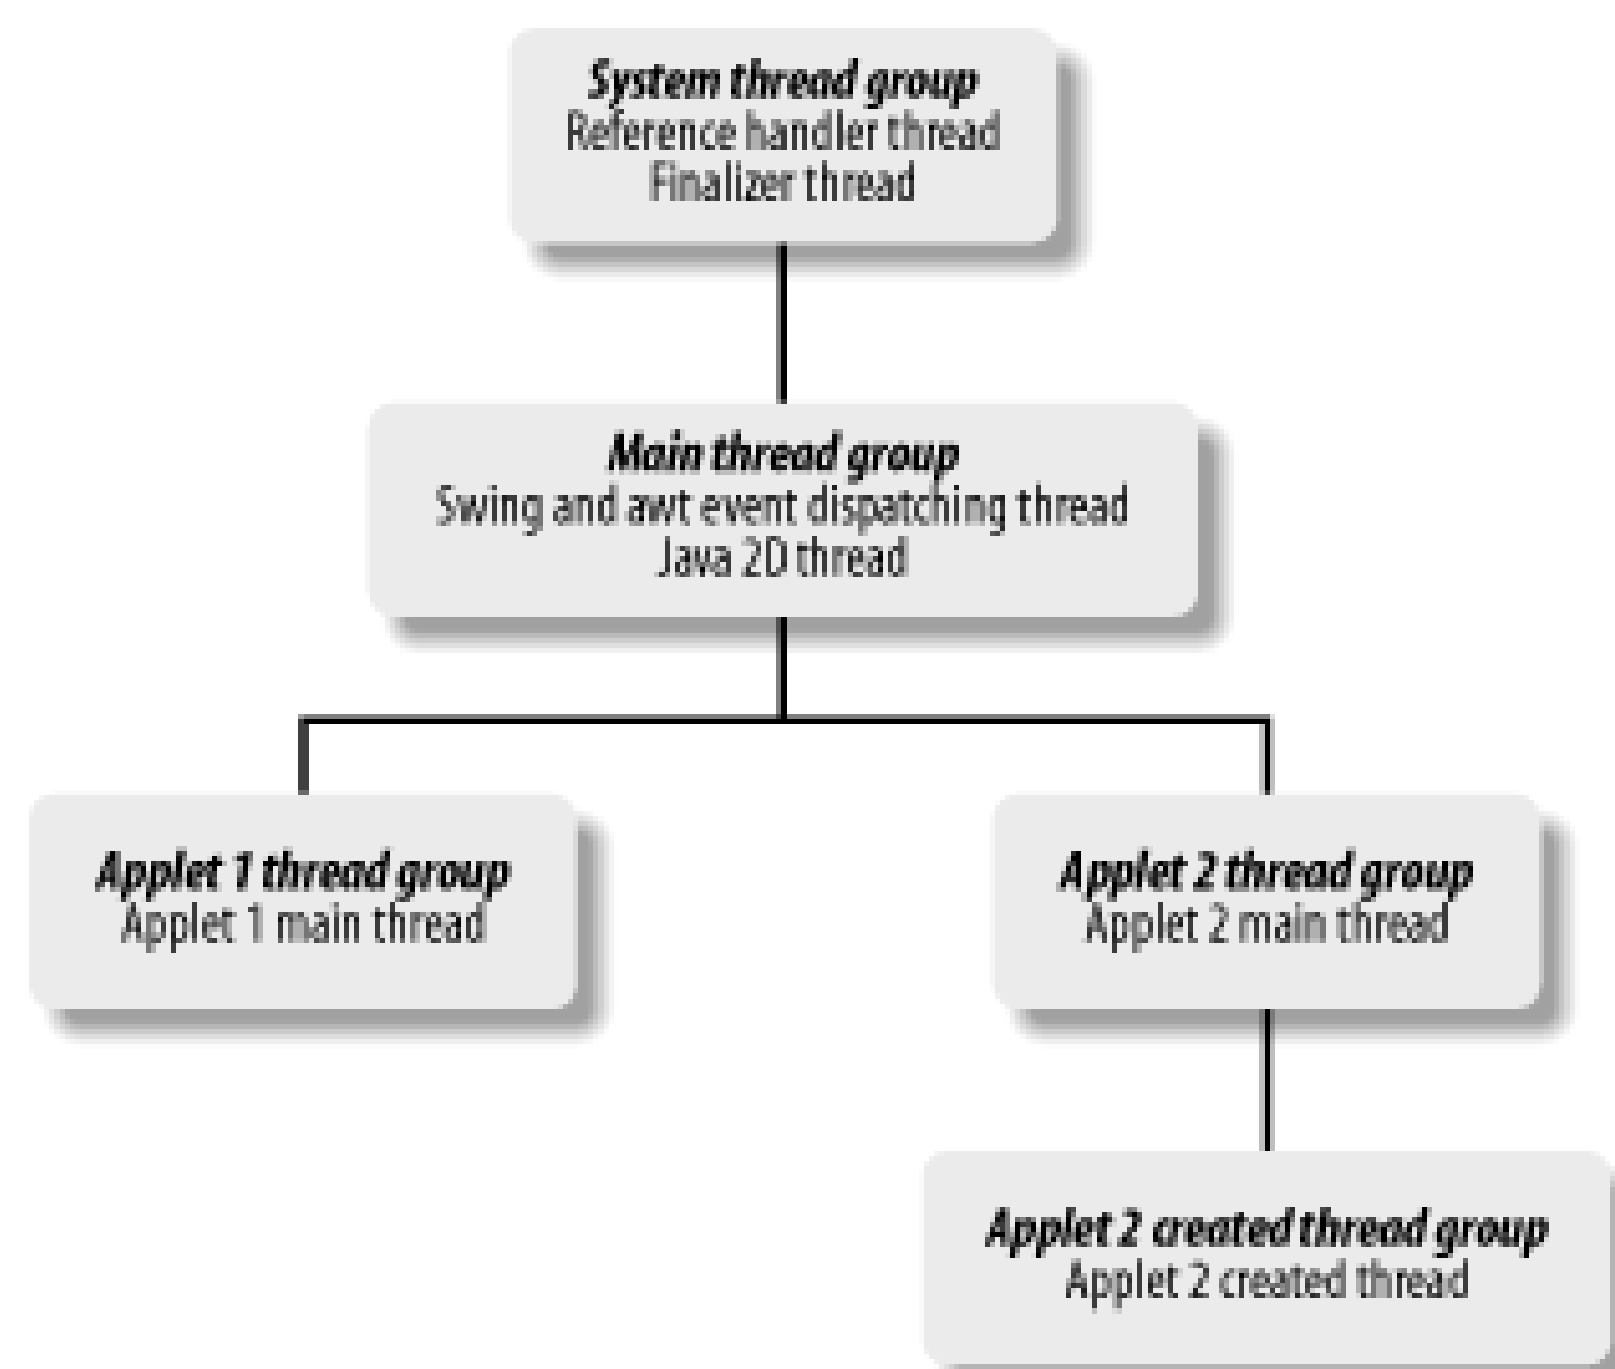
System thread group
Reference handler thread
Finalizer thread

Main thread group
Swing and awt event dispatching thread
Java 2D thread

Applet 1 thread group
Applet 1 main thread

Applet 2 thread group
Applet 2 main thread

Applet 2 created thread group
Applet 2 created thread